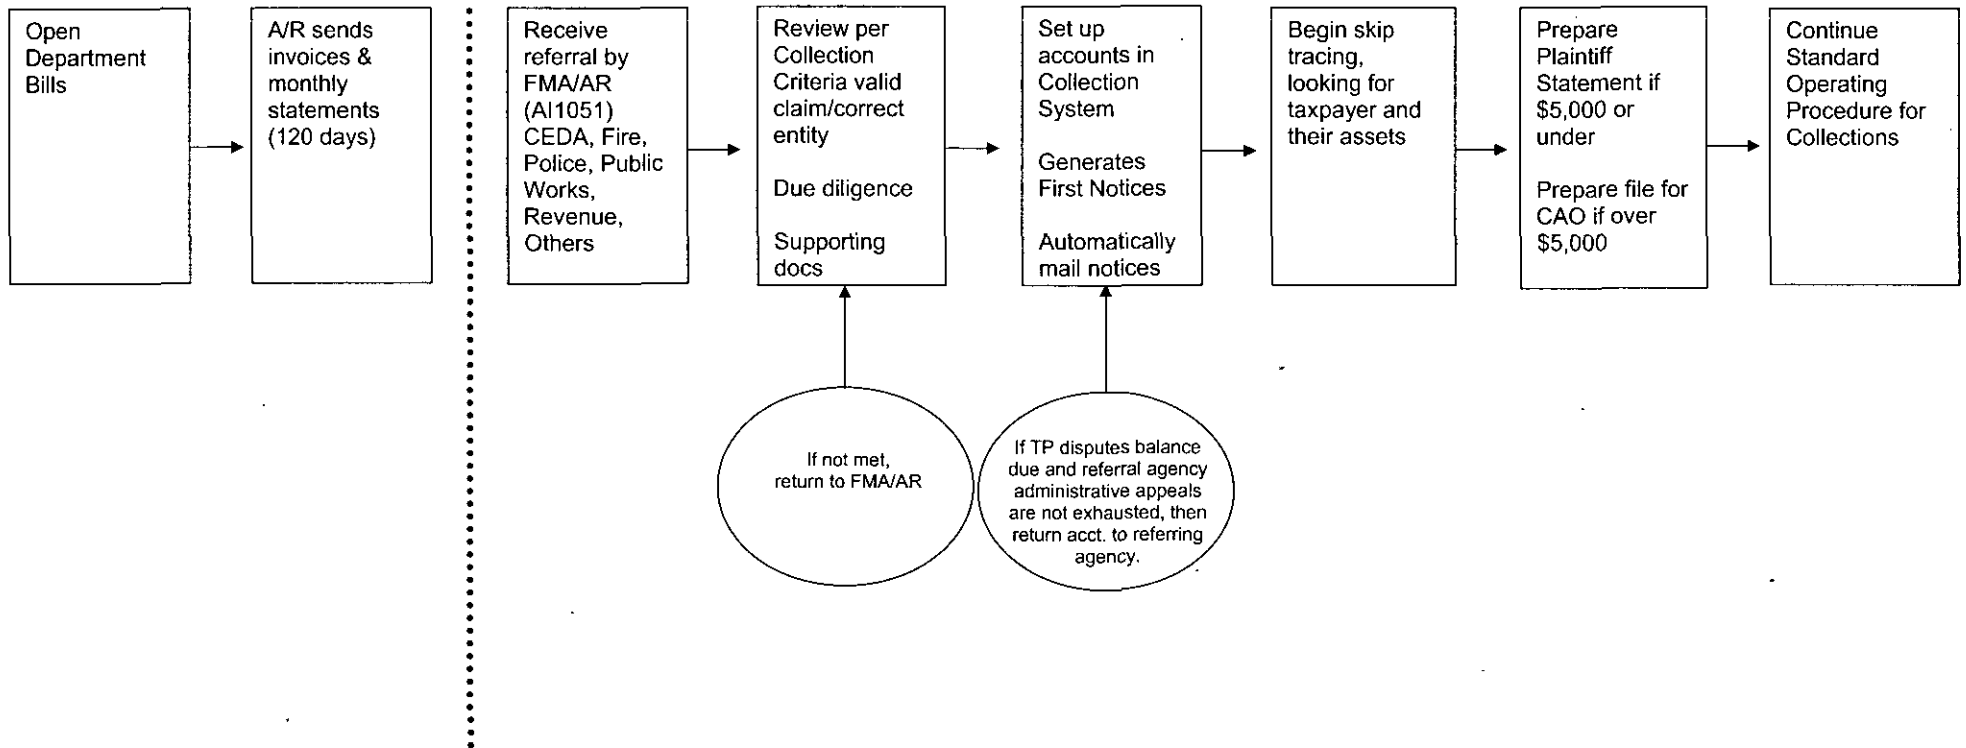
Open Department Bills

A/R sends invoices & monthly statements (120 days)

Receive referral by FMA/AR (AI1051) CEDA, Fire, Police, Public Works, Revenue, Others

Review per Collection Criteria valid claim/correct entity

Due diligence

Supporting docs

If not met, return to FMA/AR

Set up accounts in Collection System

Generates First Notices

Automatically mail notices

If TP disputes balance due and referral agency administrative appeals are not exhausted, then return acct. to referring agency.

Begin skip tracing, looking for taxpayer and their assets

Prepare Plaintiff Statement if $5,000 or under

Prepare file for CAO if over $5,000

Continue Standard Operating Procedure for Collections